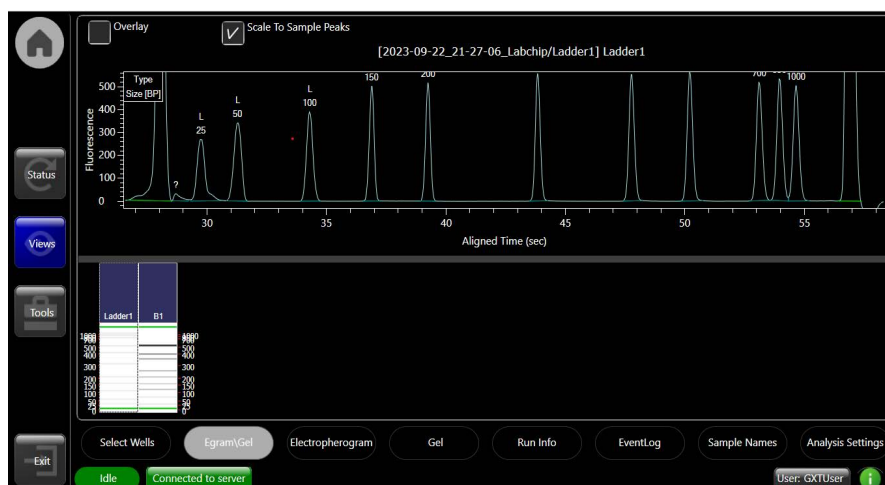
Overlay

Scale To Sample Peaks

[2023-09-22_21-27-06_Labchip/Ladder1] Ladder1

Type
Size [BP]

Fluorescence

500
400
300
200
100
0

?

L
25

L
50

L
100

150

200

700

1000

30
35
40
45
50
55

Aligned Time (sec)

Status

Views

Tools

Exit

Ladder1

B1

1000
700
500
400
300
200
150
100
50
0

1000
700
500
400
300
200
150
100
50
0

Select Wells

Egram\Gel

Electropherogram

Gel

Run Info

EventLog

Sample Names

Analysis Settings

Idle

Connected to server

User: GXTUser